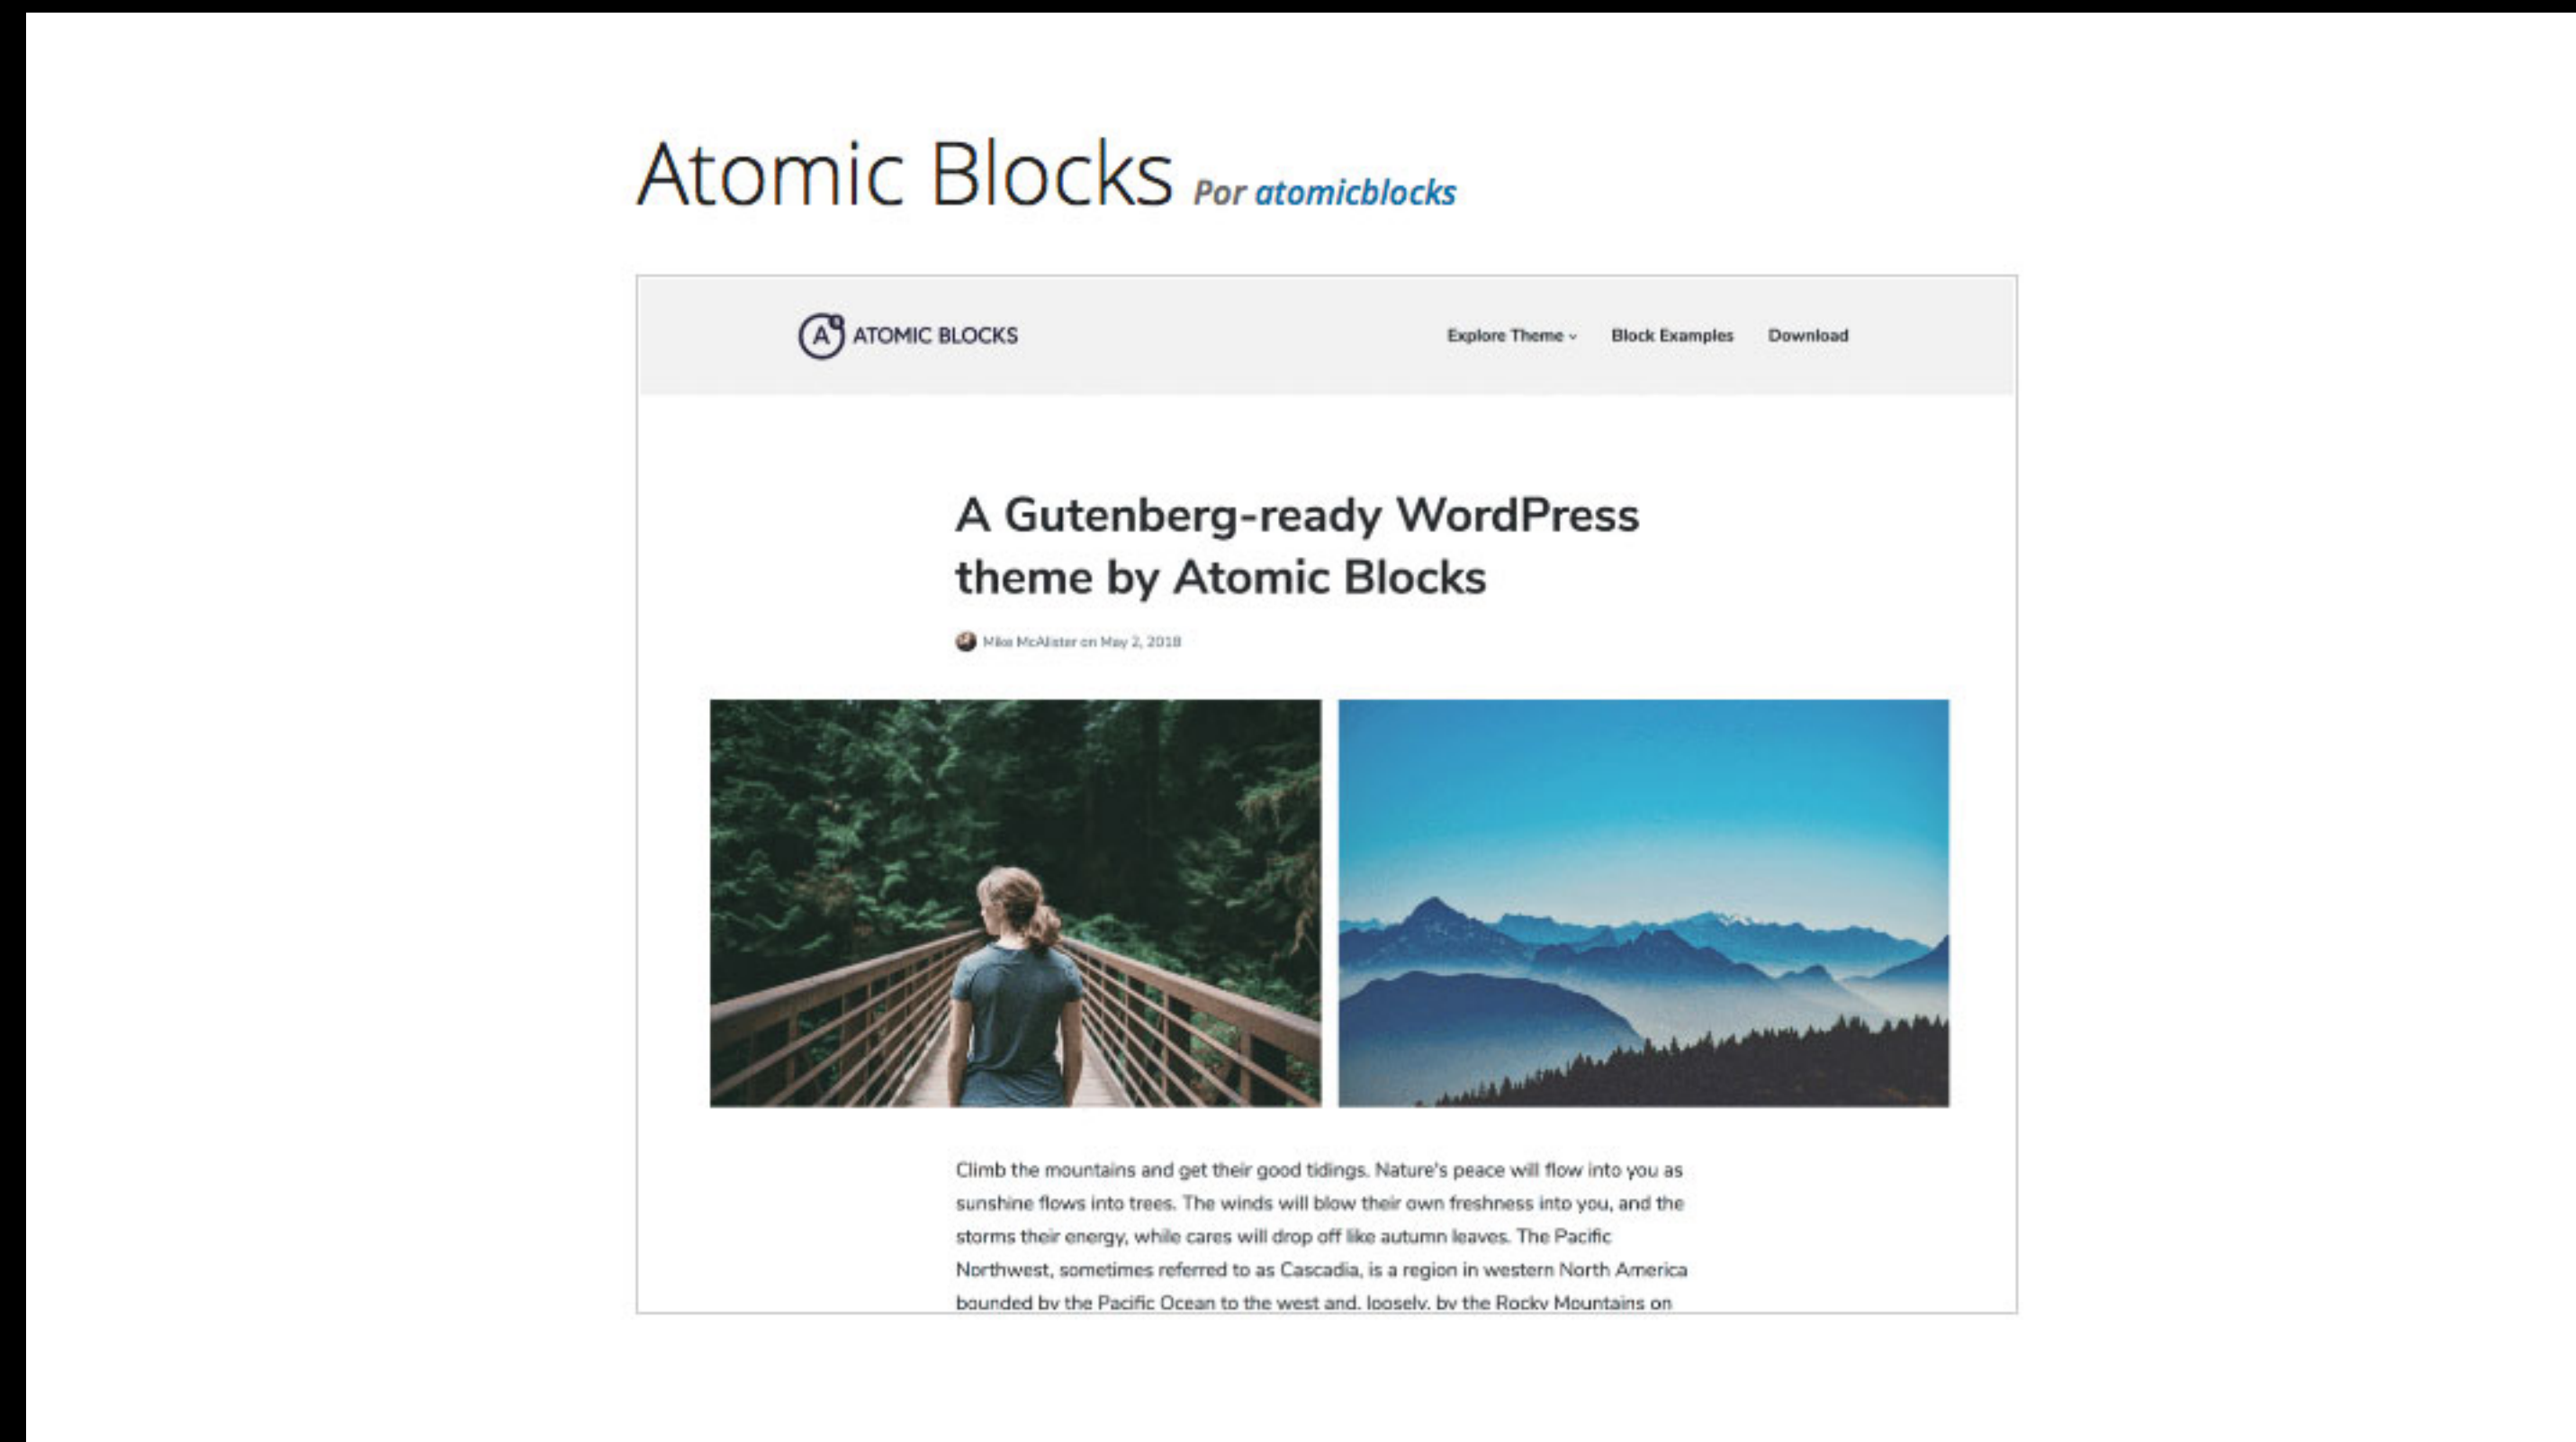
Atomic Blocks Por atomicblocks

ATOMIC BLOCKS

Explore Theme ⌄ Block Examples Download

A Gutenberg-ready WordPress theme by Atomic Blocks

Mike McAlister on May 2, 2018

Climb the mountains and get their good tidings. Nature's peace will flow into you as sunshine flows into trees. The winds will blow their own freshness into you, and the storms their energy, while cares will drop off like autumn leaves. The Pacific Northwest, sometimes referred to as Cascadia, is a region in western North America bounded by the Pacific Ocean to the west and, loosely, by the Rocky Mountains on